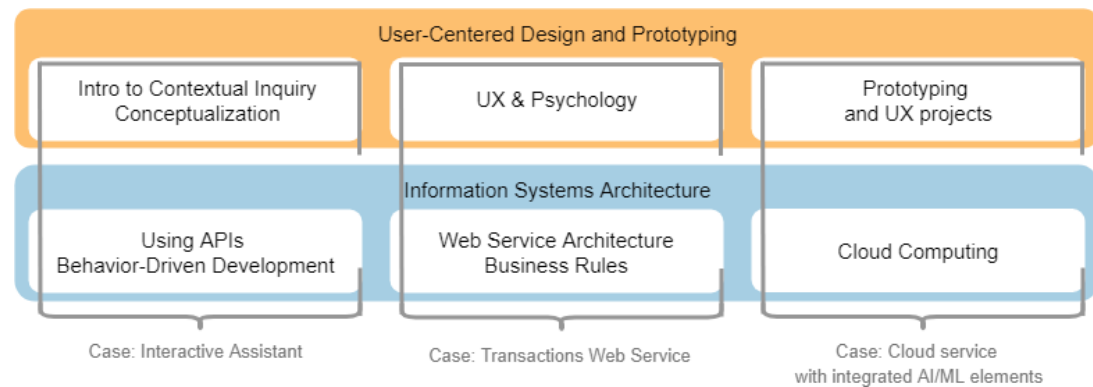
User-Centered Design and Prototyping

Intro to Contextual Inquiry
Conceptualization

UX & Psychology

Prototyping
and UX projects

Information Systems Architecture

Using APIs
Behavior-Driven Development

Web Service Architecture
Business Rules

Cloud Computing

Case: Interactive Assistant

Case: Transactions Web Service

Case: Cloud service
with integrated AI/ML elements